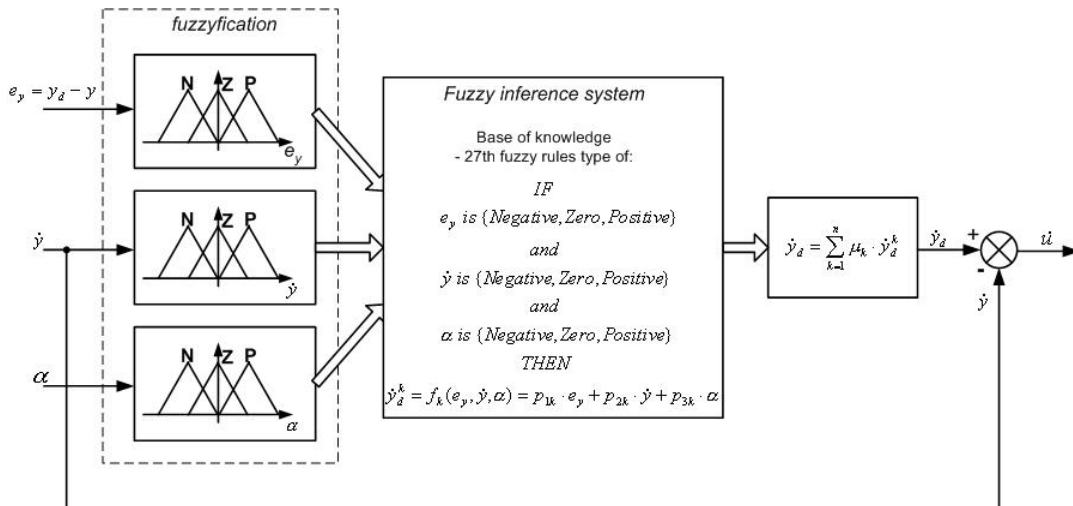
fuzzyfication

$e_y = y_d - y$

N Z P

$e_y$

$\dot{y}$

N Z P

$\dot{y}$

$\alpha$

N Z P

$\alpha$

Fuzzy inference system

Base of knowledge
- 27th fuzzy rules type of:

$IF$

$e_y$ $is$ $\{Negative, Zero, Positive\}$

$and$

$\dot{y}$ $is$ $\{Negative, Zero, Positive\}$

$and$

$\alpha$ $is$ $\{Negative, Zero, Positive\}$

$THEN$

$\dot{y}_d^k = f_k(e_y, \dot{y}, \alpha) = p_{1k} \cdot e_y + p_{2k} \cdot \dot{y} + p_{3k} \cdot \alpha$

$\dot{y}_d = \sum_{k=1}^{n} \mu_k \cdot \dot{y}_d^k$

$\dot{y}_d$

+

-

$\dot{y}$

$\dot{u}$